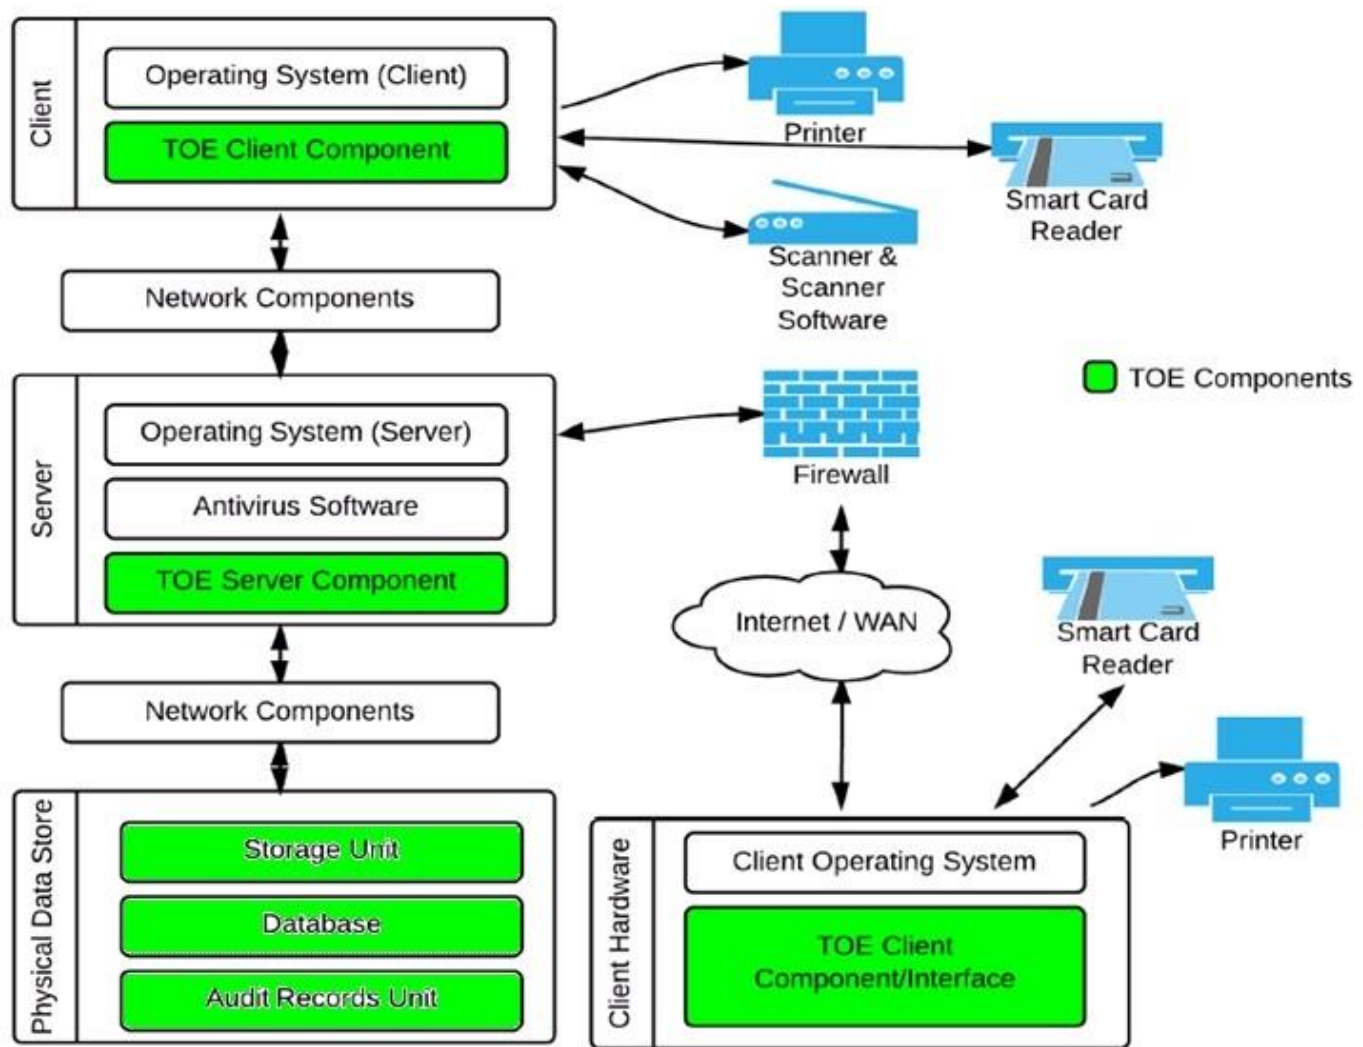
Client

Operating System (Client)

TOE Client Component

Printer

Smart Card Reader

Scanner & Scanner Software

Network Components

TOE Components

Server

Operating System (Server)

Antivirus Software

TOE Server Component

Firewall

Internet / WAN

Smart Card Reader

Network Components

Printer

Physical Data Store

Storage Unit

Database

Audit Records Unit

Client Hardware

Client Operating System

TOE Client Component/Interface